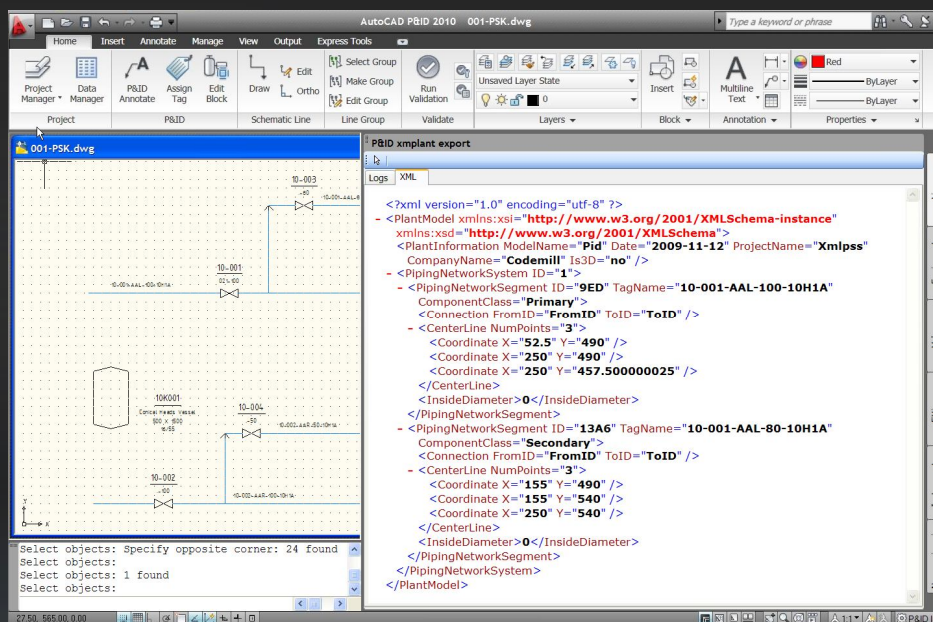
AutoCAD P&ID 2010 001-PSK.dwg

Type a keyword or phrase

Home Insert Annotate Manage View Output Express Tools

Project Manager Data Manager
Project

P&ID Annotate Assign Tag Edit Block
P&ID

Draw Edit Ortho
Schematic Line

Select Group Make Group Edit Group
Line Group

Run Validation
Validate

Unsaved Layer State
0
Layers

Insert
Block

Multiline Text
Annotation

Red
ByLayer
ByLayer
Properties

001-PSK.dwg

10-003
-50

10-001
D2 x 60

10-001-AAL-100-10H1A

10K001
Conical Heads Vessel
600 x 1500

10-004
-50

10-002
-50

10-002-AAR-150-10H1A

P&ID xmplant export

Logs XML

<?xml version="1.0" encoding="utf-8" ?>
- <PlantModel xmlns:xsi="http://www.w3.org/2001/XMLSchema-instance" xmlns:xsd="http://www.w3.org/2001/XMLSchema">
<PlantInformation ModelName="Pid" Date="2009-11-12" ProjectName="Xmlpss" CompanyName="Codemill" Is3D="no" />
- <PipingNetworkSystem ID="1">
- <PipingNetworkSegment ID="9ED" TagName="10-001-AAL-100-10H1A" ComponentClass="Primary">
<Connection FromID="FromID" ToID="ToID" />
- <CenterLine NumPoints="3">
<Coordinate X="52.5" Y="490" />
<Coordinate X="250" Y="490" />
<Coordinate X="250" Y="457.500000025" />
</CenterLine>
<InsideDiameter>0</InsideDiameter>
</PipingNetworkSegment>
- <PipingNetworkSegment ID="13A6" TagName="10-001-AAL-80-10H1A" ComponentClass="Secondary">
<Connection FromID="FromID" ToID="ToID" />
- <CenterLine NumPoints="3">
<Coordinate X="155" Y="490" />
<Coordinate X="155" Y="540" />
<Coordinate X="250" Y="540" />
</CenterLine>
<InsideDiameter>0</InsideDiameter>
</PipingNetworkSegment>
</PipingNetworkSystem>
</PlantModel>

Select objects: Specify opposite corner: 24 found
Select objects:
Select objects: 1 found
Select objects:

27.50, 565.00, 0.00
1:1
P&ID